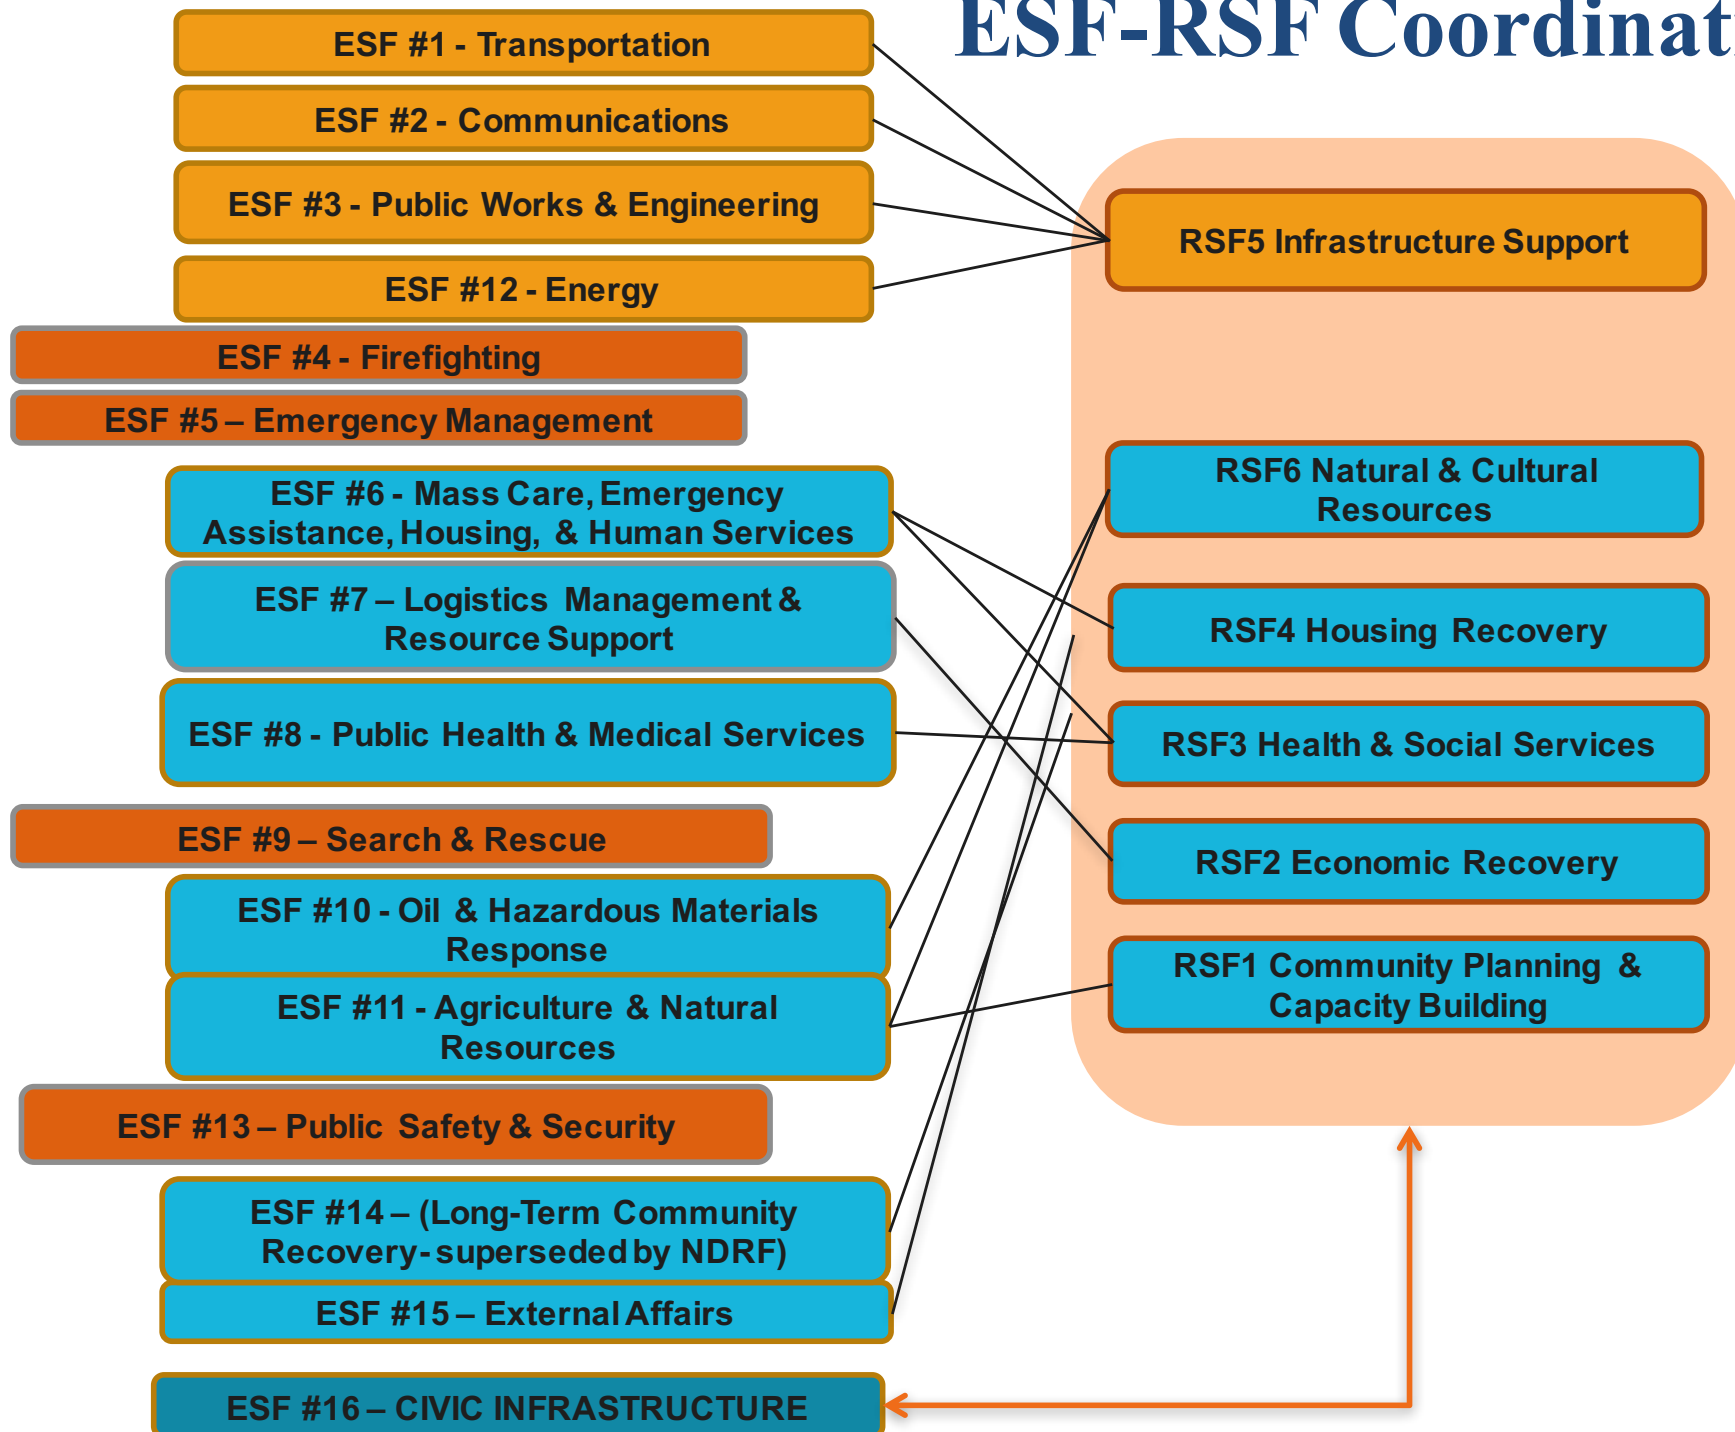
ESF-RSF Coordinat

ESF #1 - Transportation

ESF #2 - Communications

ESF #3 - Public Works & Engineering

ESF #12 - Energy

ESF #4 - Firefighting

ESF #5 – Emergency Management

ESF #6 - Mass Care, Emergency Assistance, Housing, & Human Services

ESF #7 – Logistics Management & Resource Support

ESF #8 - Public Health & Medical Services

ESF #9 – Search & Rescue

ESF #10 - Oil & Hazardous Materials Response

ESF #11 - Agriculture & Natural Resources

ESF #13 – Public Safety & Security

ESF #14 – (Long-Term Community Recovery- superseded by NDRF)

ESF #15 – External Affairs

ESF #16 – CIVIC INFRASTRUCTURE

RSF5 Infrastructure Support

RSF6 Natural & Cultural Resources

RSF4 Housing Recovery

RSF3 Health & Social Services

RSF2 Economic Recovery

RSF1 Community Planning & Capacity Building